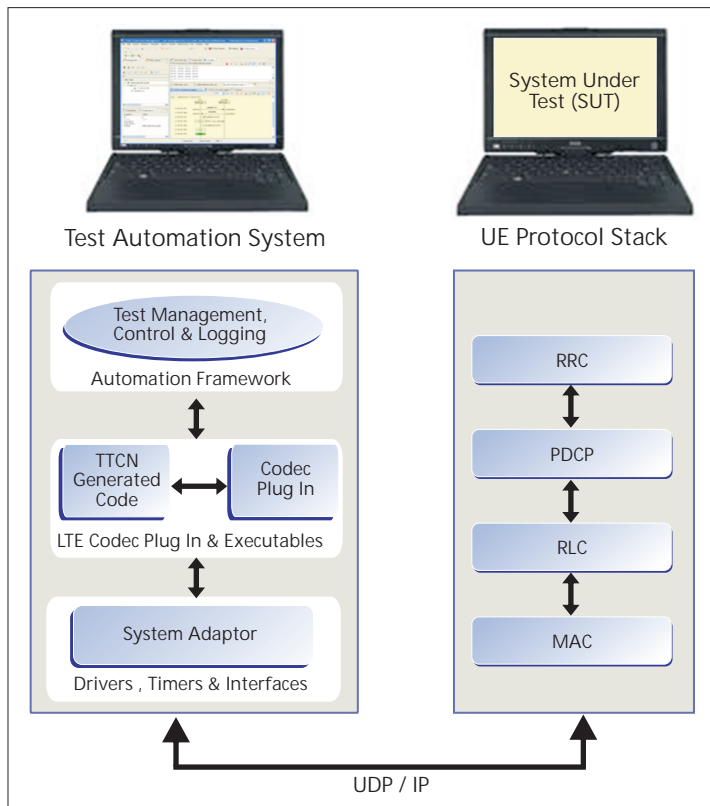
System Under Test (SUT)

Test Automation System

UE Protocol Stack

Test Management, Control & Logging

Automation Framework

TTCN Generated Code

Codec Plug In

LTE Codec Plug In & Executables

System Adaptor

Drivers , Timers & Interfaces

RRC

PDCP

RLC

MAC

UDP / IP